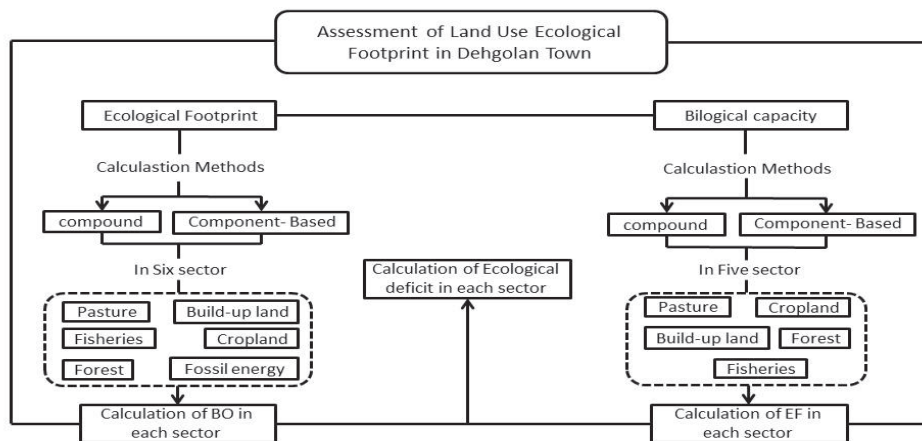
Assessment of Land Use Ecological Footprint in Dehgolan Town

Ecological Footprint

Calculastion Methods

compound

Component- Based

In Six sector

Pasture

Build-up land

Fisheries

Cropland

Forest

Fossil energy

Calculation of BO in each sector

Calculation of Ecological deficit in each sector

Bilogical capacity

Calculastion Methods

compound

Component- Based

In Five sector

Pasture

Cropland

Build-up land

Forest

Fisheries

Calculation of EF in each sector